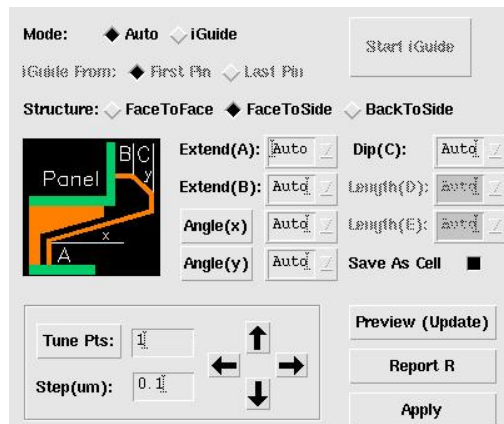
Mode: Auto iGuide

Start iGuide

iGuide From: First Pin Last Pin

Structure: FaceToFace FaceToSide BackToSide

B C y Panel x A

Extend(A): Auto

Dip(C): Auto

Extend(B): Auto

Length(D): Auto

Angle(x) Auto

Length(E): Auto

Angle(y) Auto

Save As Cell

Tune Pts: 1

Step(um): 0.1

Preview (Update)

Report R

Apply